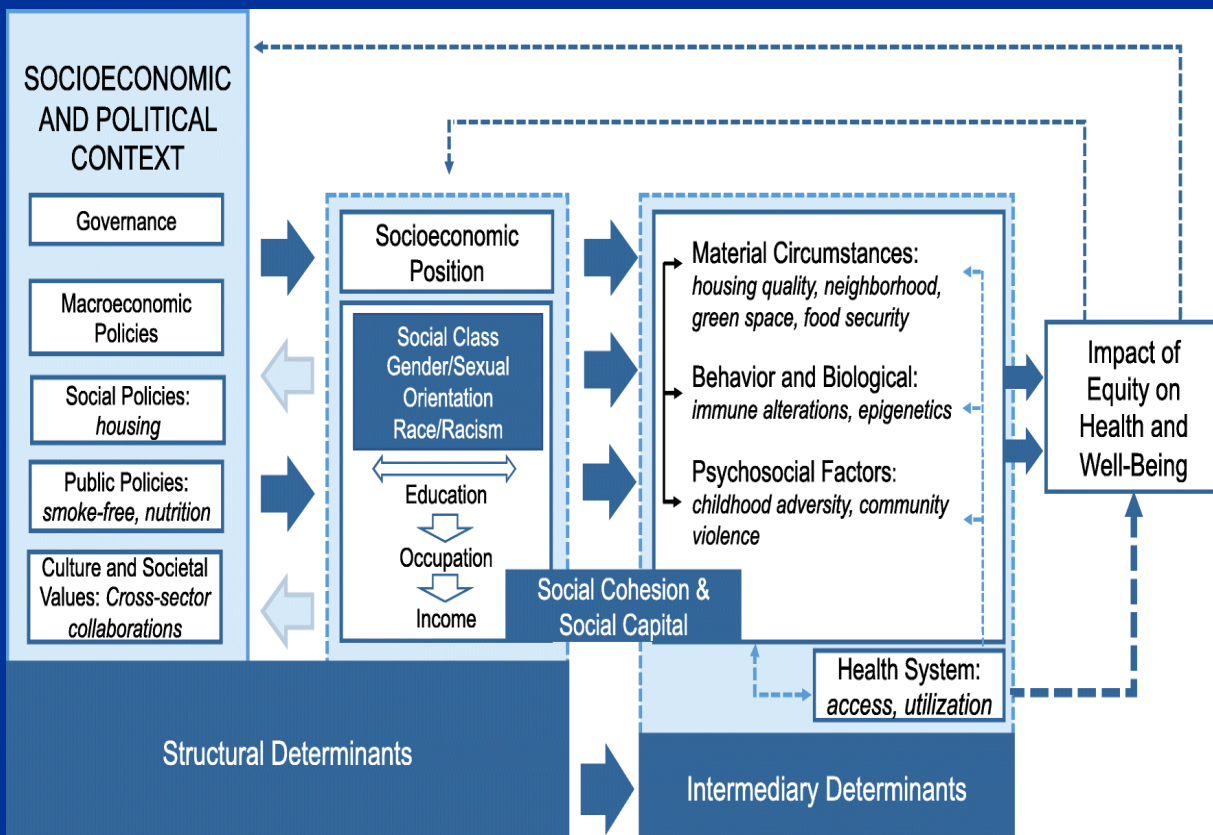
SOCIOECONOMIC AND POLITICAL CONTEXT

Governance

Macroeconomic Policies

Social Policies: *housing*

Public Policies: *smoke-free, nutrition*

Culture and Societal Values: *Cross-sector collaborations*

Socioeconomic Position

Social Class
Gender/Sexual Orientation
Race/Racism

Education

Occupation

Income

Social Cohesion & Social Capital

Material Circumstances: *housing quality, neighborhood, green space, food security*

Behavior and Biological: *immune alterations, epigenetics*

Psychosocial Factors: *childhood adversity, community violence*

Health System: *access, utilization*

Impact of Equity on Health and Well-Being

Structural Determinants

Intermediary Determinants